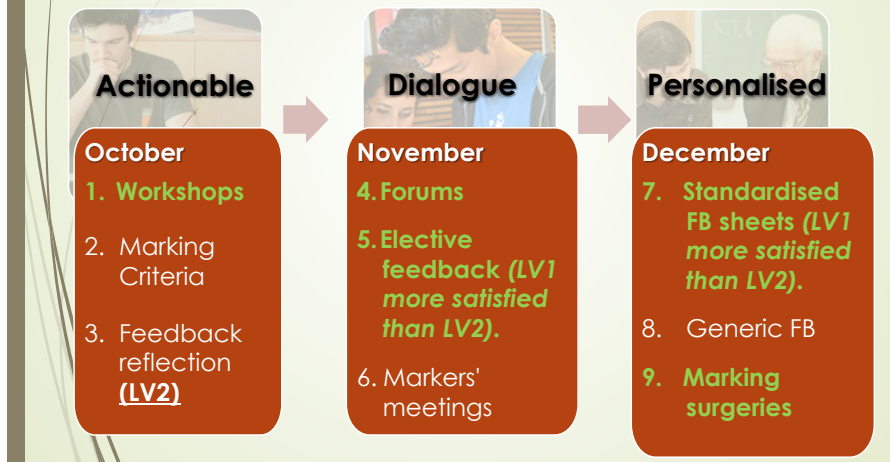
Actionable

October

1. Workshops

2. Marking Criteria

3. Feedback reflection (LV2)

Dialogue

November

4. Forums

5. Elective feedback (LV1 more satisfied than LV2).

6. Markers' meetings

Personalised

December

7. Standardised FB sheets (LV1 more satisfied than LV2).

8. Generic FB

9. Marking surgeries